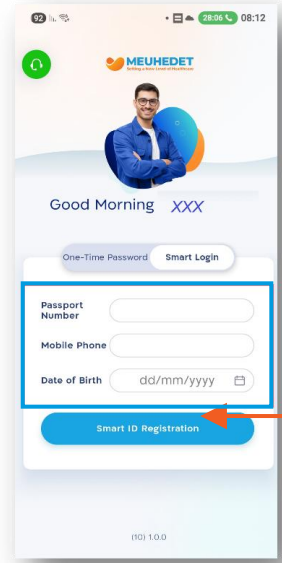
92 28:06 08:12

MEUHEDET
Building a New Level of Healthcare

Good Morning XXX

One-Time Password
Smart Login

Passport Number

Mobile Phone

Date of Birth
dd/mm/yyyy

Smart ID Registration

(10) 1.0.0